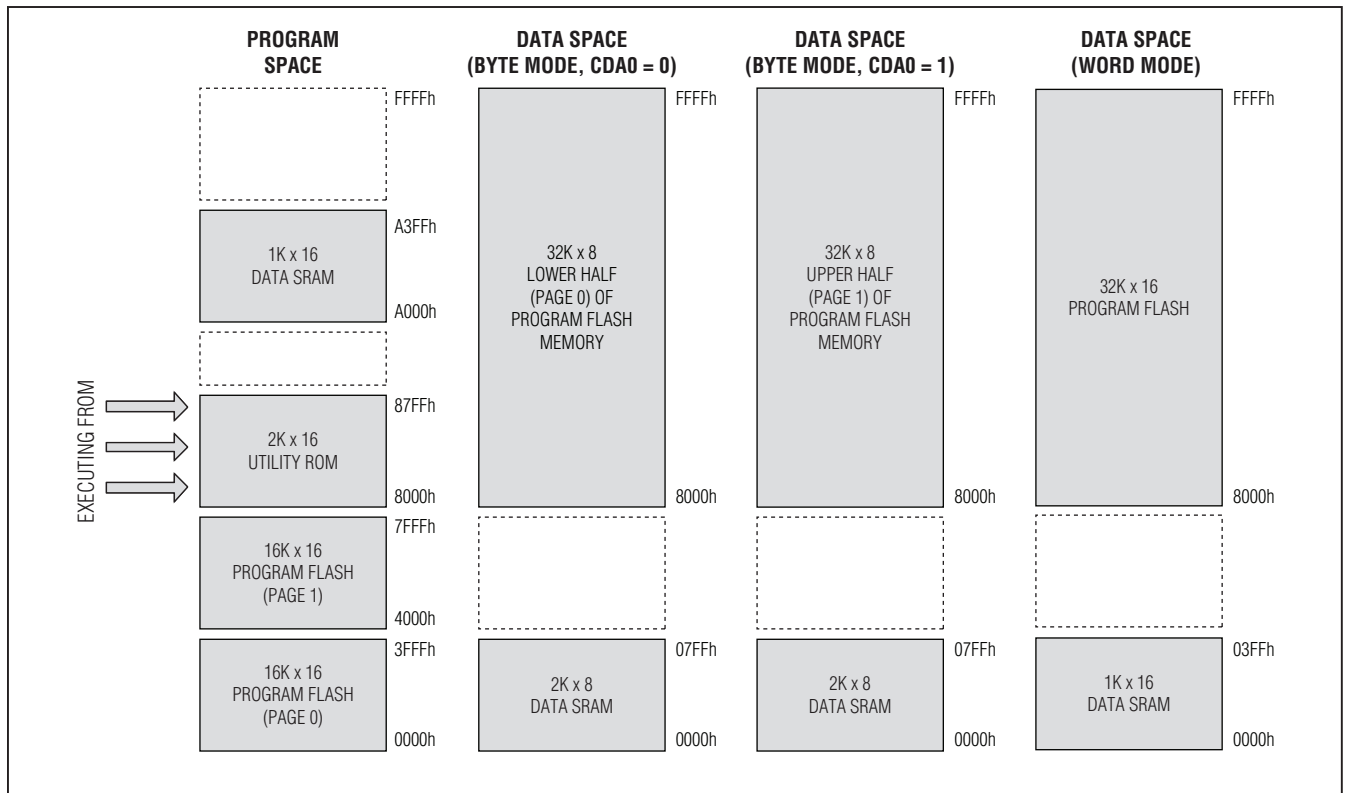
PROGRAM SPACE

FFFFh

A3FFh

1K x 16
DATA SRAM

A000h

EXECUTING FROM

87FFh

2K x 16
UTILITY ROM

8000h

7FFFh

16K x 16
PROGRAM FLASH
(PAGE 1)

4000h

3FFFh

16K x 16
PROGRAM FLASH
(PAGE 0)

0000h

DATA SPACE (BYTE MODE, CDA0 = 0)

FFFFh

32K x 8
LOWER HALF
(PAGE 0) OF
PROGRAM FLASH
MEMORY

8000h

07FFh

2K x 8
DATA SRAM

0000h

DATA SPACE (BYTE MODE, CDA0 = 1)

FFFFh

32K x 8
UPPER HALF
(PAGE 1) OF
PROGRAM FLASH
MEMORY

8000h

07FFh

2K x 8
DATA SRAM

0000h

DATA SPACE (WORD MODE)

FFFFh

32K x 16
PROGRAM FLASH

8000h

03FFh

1K x 16
DATA SRAM

0000h